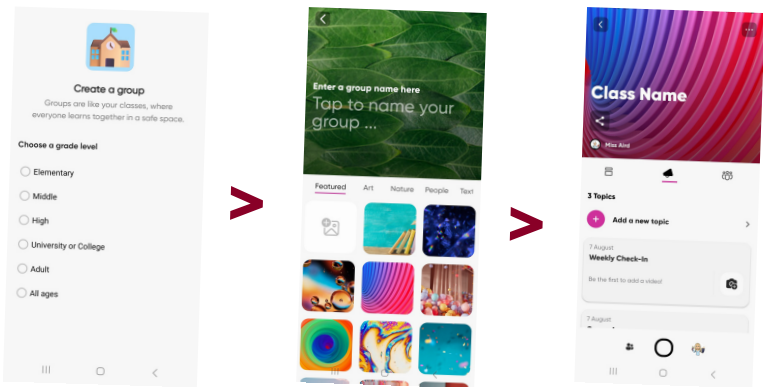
Create a group

Groups are like your classes, where everyone learns together in a safe space.

Choose a grade level

Elementary

Middle

High

University or College

Adult

All ages

>

Enter a group name here

Tap to name your group ...

Featured Art Nature People Text

>

Class Name

Miss Aird

3 Topics

Add a new topic

7 August

Weekly Check-In

Be the first to add a video!

7 August

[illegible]